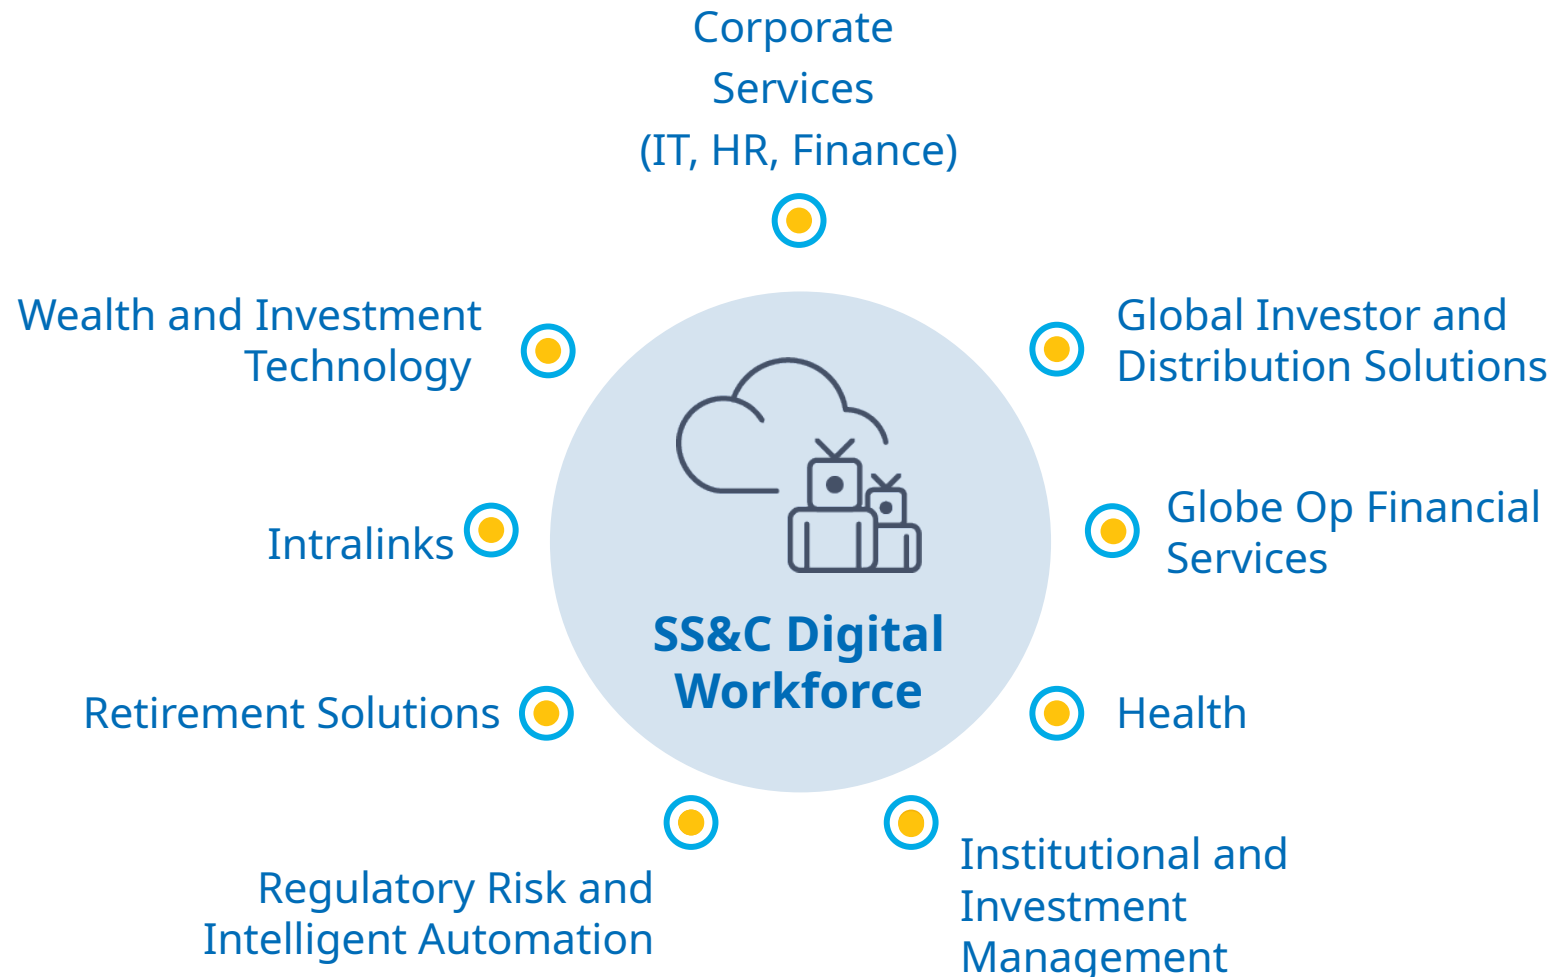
Corporate Services (IT, HR, Finance)

Wealth and Investment Technology

Global Investor and Distribution Solutions

Intralinks

Globe Op Financial Services

SS&C Digital Workforce

Retirement Solutions

Health

Regulatory Risk and Intelligent Automation

Institutional and Investment Management